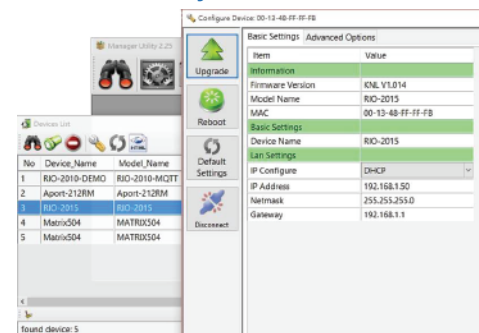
Manager Utility 2.25

Devices List

| No | Device_Name | Model_Name |
|---|---|---|
| 1 | RIO-2010-DEMO | RIO-2010-MQTT |
| 2 | Aport-212RM | Aport-212RM |
| 3 | RIO-2015 | RIO-2015 |
| 4 | Matrix504 | MATRIX504 |
| 5 | Matrix504 | MATRIX504 |

found device: 5

Configure Device: 00-13-48-FF-FF-FB

Upgrade

Reboot

Default Settings

Disconnect

Basic Settings Advanced Options

| Item | Value |
|---|---|
| Information | |
| Firmware Version | KNL V1.014 |
| Model Name | RIO-2015 |
| MAC | 00-13-48-FF-FF-FB |
| Basic Settings | |
| Device Name | RIO-2015 |
| Lan Settings | |
| IP Configure | DHCP |
| IP Address | 192.168.1.50 |
| Netmask | 255.255.255.0 |
| Gateway | 192.168.1.1 |